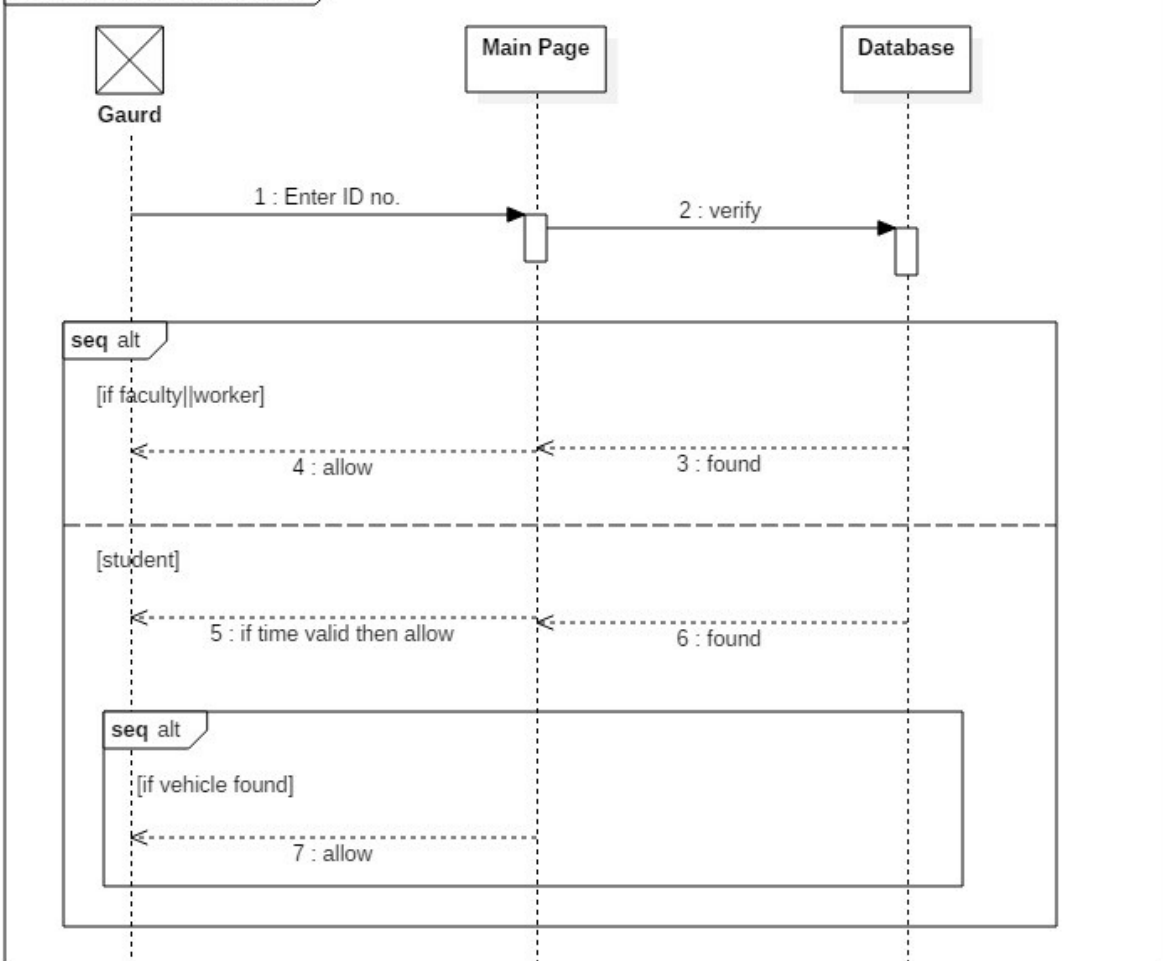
Gaurd

Main Page

Database

1 : Enter ID no.

2 : verify

seq alt

[if faculty||worker]

4 : allow

3 : found

[student]

5 : if time valid then allow

6 : found

seq alt

[if vehicle found]

7 : allow